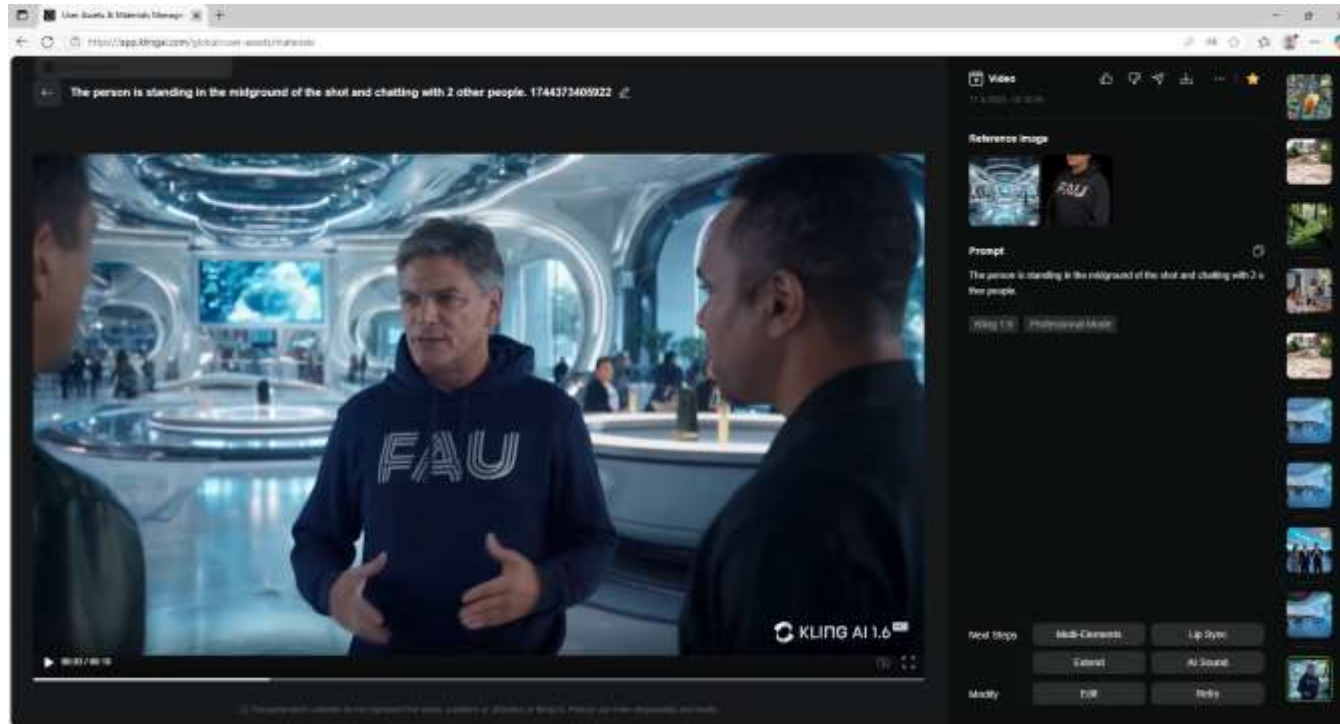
User Assets & Materials Manage ×  +

https://app.klingai.com/global/user-assets/materials

The person is standing in the midground of the shot and chatting with 2 other people. 1744373405922

FAU

KLING AI 1.6

00:03 / 00:10

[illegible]

Video

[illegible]

Reference Image

FAU

Prompt

The person is standing in the midground of the shot and chatting with 2 other people.

Kling 1.6   Professional Mode

Next Steps   Multi-Elements   Lip Sync

Extend   AI Sound

Modify   Edit   Retry